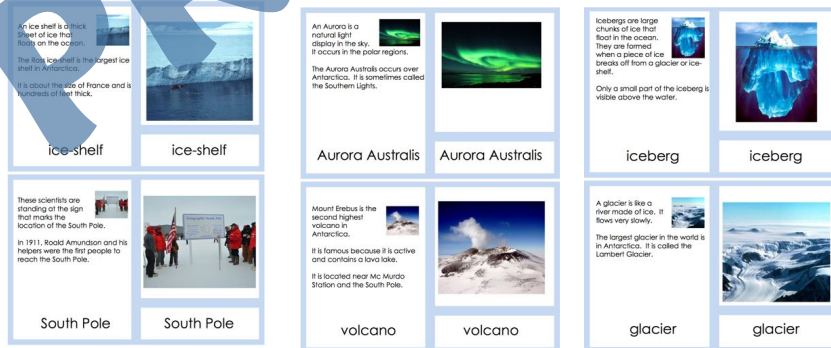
An ice shelf is a thick sheet of ice that floats on the ocean.

The Ross ice shelf is the largest ice shelf in Antarctica.

It is about the size of France and is hundreds of feet thick.

ice-shelf

ice-shelf

These scientists are standing at the sign that marks the location of the South Pole.

In 1911, Roald Amundson and his helpers were the first people to reach the South Pole.

South Pole

South Pole

An Aurora is a natural light display in the sky. It occurs in the polar regions.

The Aurora Australis occurs over Antarctica. It is sometimes called the Southern Lights.

Aurora Australis

Aurora Australis

Mount Erebus is the second highest volcano in Antarctica.

It is famous because it is active and contains a lava lake.

It is located near Mc Murdo Station and the South Pole.

volcano

volcano

Icebergs are large chunks of ice that float in the ocean. They are formed when a piece of ice breaks off from a glacier or ice-shelf.

Only a small part of the iceberg is visible above the water.

iceberg

iceberg

A glacier is like a river made of ice. It flows very slowly.

The largest glacier in the world is in Antarctica. It is called the Lambert Glacier.

glacier

glacier